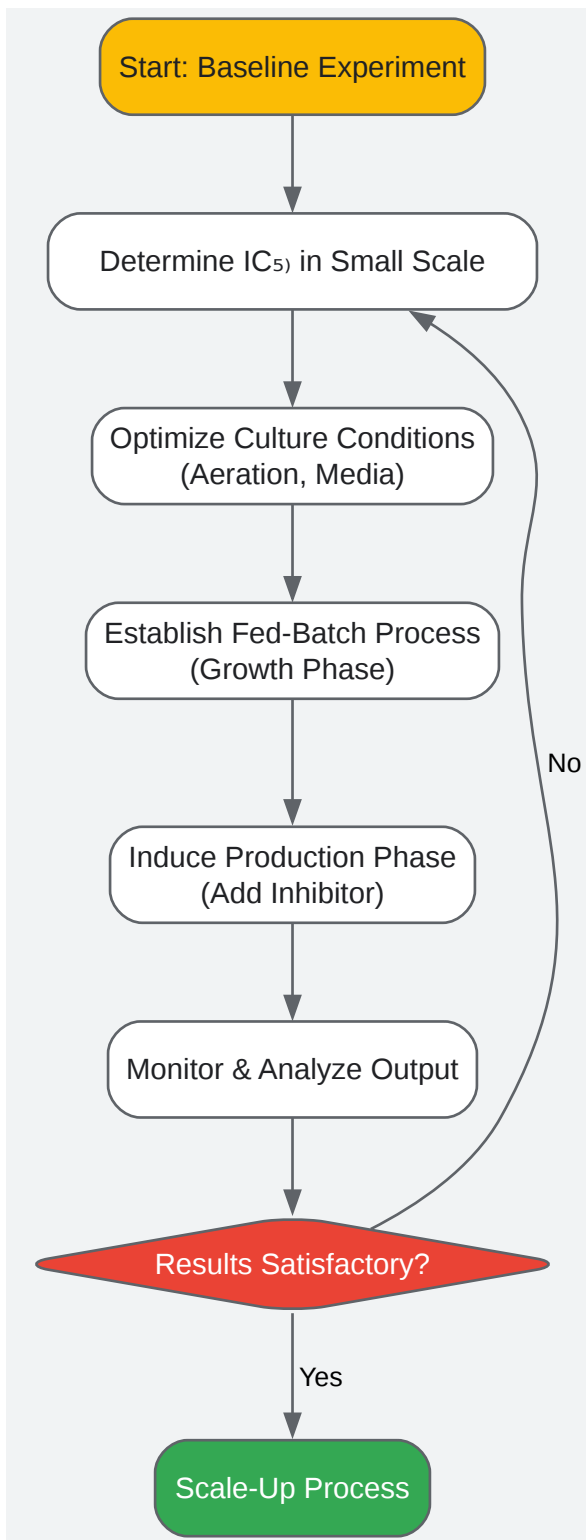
Start: Baseline Experiment

Determine IC₅₎ in Small Scale

Optimize Culture Conditions (Aeration, Media)

Establish Fed-Batch Process (Growth Phase)

Induce Production Phase (Add Inhibitor)

Monitor & Analyze Output

Results Satisfactory?

No

Yes

Scale-Up Process